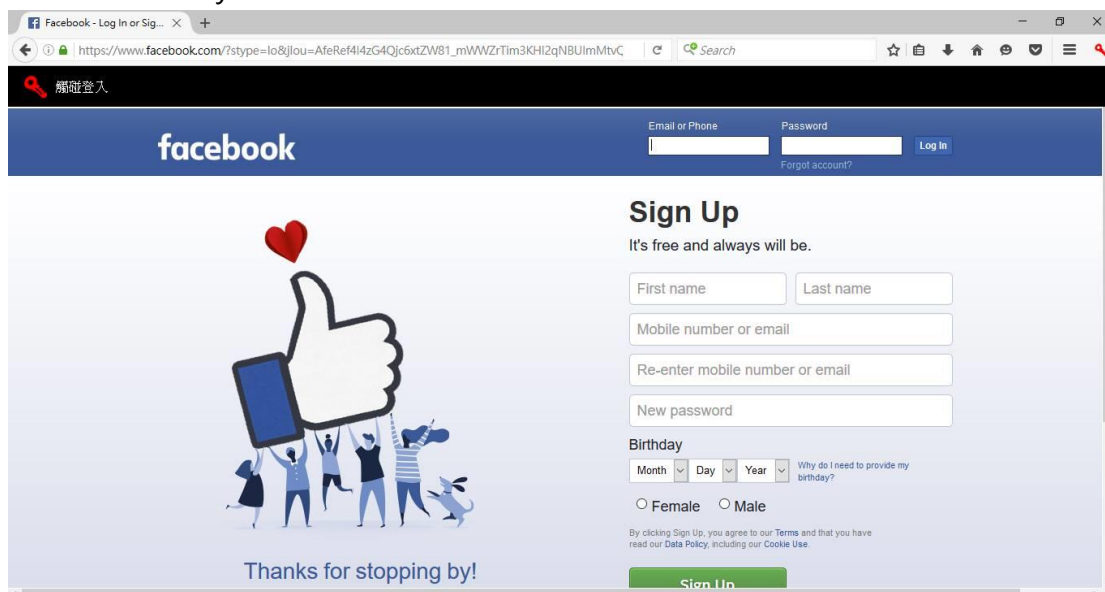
Facebook - Log In or Sig...

https://www.facebook.com/?stype=lo&jlou=AfeRef4l4zG4Qjc6xtZW81_mWWZrTim3KHI2qNBUImMtvC

Search

關聯登入

facebook

Email or Phone

Password

Log In

Forgot account?

Sign Up

It's free and always will be.

First name

Last name

Mobile number or email

Re-enter mobile number or email

New password

Birthday

Month Day Year

Why do I need to provide my birthday?

Female Male

By clicking Sign Up, you agree to our Terms and that you have read our Data Policy, including our Cookie Use.

Sign Up

Thanks for stopping by!